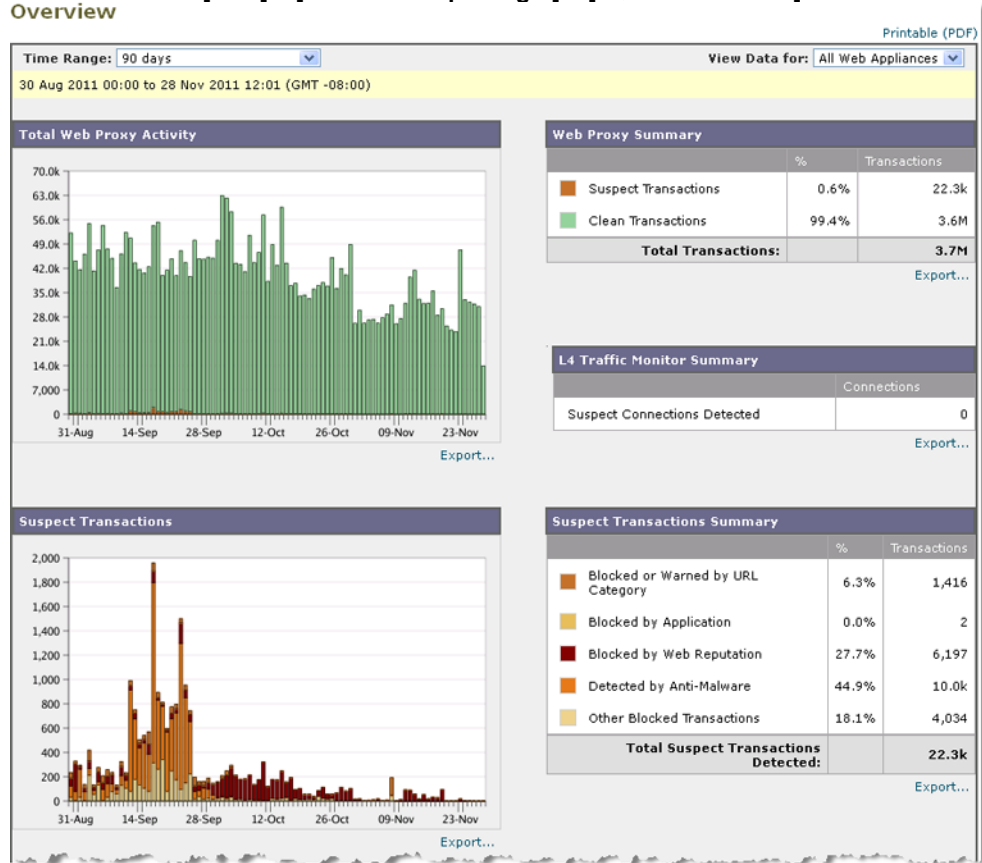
Overview

Printable (PDF)

Time Range: 90 days

View Data for: All Web Appliances

30 Aug 2011 00:00 to 28 Nov 2011 12:01 (GMT -08:00)

Total Web Proxy Activity

70.0k
63.0k
56.0k
49.0k
42.0k
35.0k
28.0k
21.0k
14.0k
7,000
0

31-Aug 14-Sep 28-Sep 12-Oct 26-Oct 09-Nov 23-Nov

Export...

Web Proxy Summary

| | % | Transactions |
|---|---|---|
| Suspect Transactions | 0.6% | 22.3k |
| Clean Transactions | 99.4% | 3.6M |
| Total Transactions: | | 3.7M |

Export...

L4 Traffic Monitor Summary

| | Connections |
|---|---|
| Suspect Connections Detected | 0 |

Export...

Suspect Transactions

2,000
1,800
1,600
1,400
1,200
1,000
800
600
400
200
0

31-Aug 14-Sep 28-Sep 12-Oct 26-Oct 09-Nov 23-Nov

Export...

Suspect Transactions Summary

| | % | Transactions |
|---|---|---|
| Blocked or Warned by URL Category | 6.3% | 1,416 |
| Blocked by Application | 0.0% | 2 |
| Blocked by Web Reputation | 27.7% | 6,197 |
| Detected by Anti-Malware | 44.9% | 10.0k |
| Other Blocked Transactions | 18.1% | 4,034 |
| Total Suspect Transactions Detected: | | 22.3k |

Export...